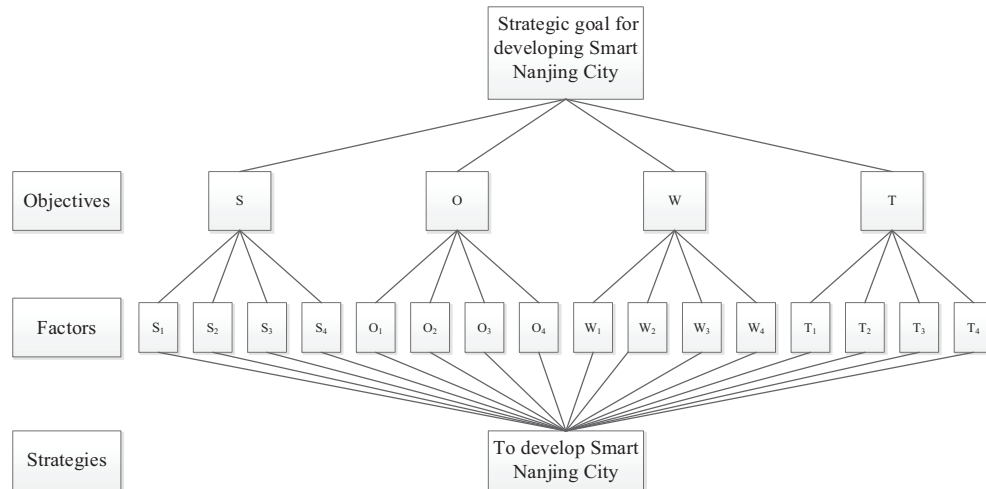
Strategic goal for developing Smart Nanjing City

Objectives

S

O

W

T

Factors

$S_1$

$S_2$

$S_3$

$S_4$

$O_1$

$O_2$

$O_3$

$O_4$

$W_1$

$W_2$

$W_3$

$W_4$

$T_1$

$T_2$

$T_3$

$T_4$

Strategies

To develop Smart Nanjing City